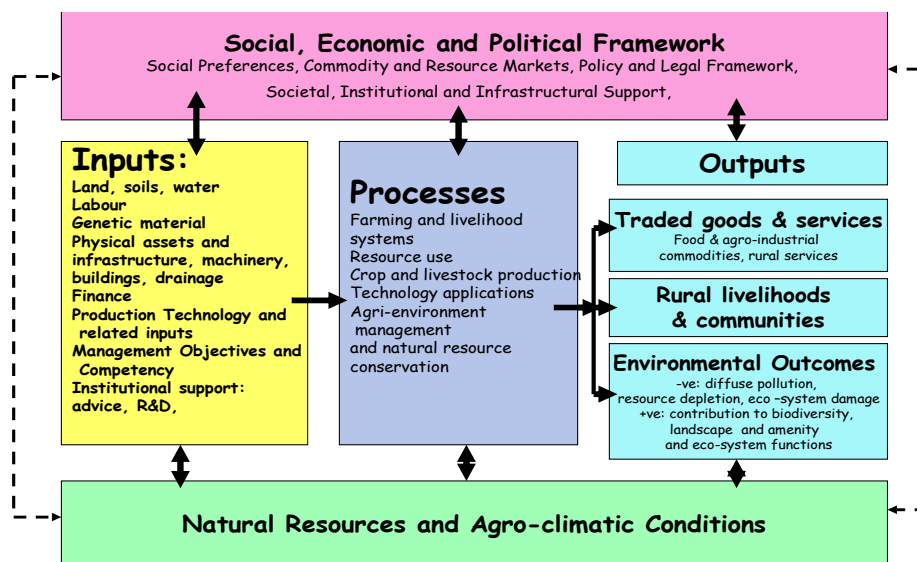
Social, Economic and Political Framework
Social Preferences, Commodity and Resource Markets, Policy and Legal Framework, Societal, Institutional and Infrastructural Support,

Inputs:
Land, soils, water
Labour
Genetic material
Physical assets and infrastructure, machinery, buildings, drainage
Finance
Production Technology and related inputs
Management Objectives and Competency
Institutional support: advice, R&D,

Processes
Farming and livelihood systems
Resource use
Crop and livestock production
Technology applications
Agri-environment management
and natural resource conservation

Outputs

Traded goods & services
Food & agro-industrial commodities, rural services

Rural livelihoods & communities

Environmental Outcomes
-ve: diffuse pollution, resource depletion, eco –system damage
+ve: contribution to biodiversity, landscape and amenity and eco-system functions

Natural Resources and Agro-climatic Conditions